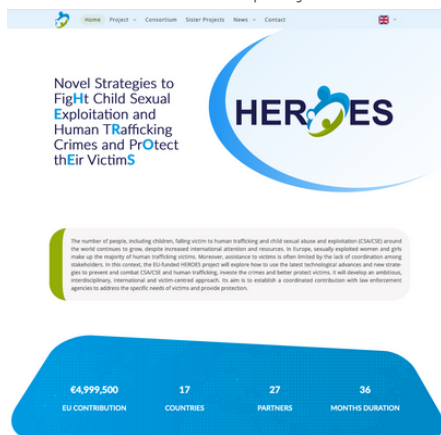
Home Project Consortium Sister Projects News Contact

Novel Strategies to FigHt Child Sexual Exploitation and Human TRafficking Crimes and PrOtect thEir VictimS

HEROES

The number of people, including children, falling victim to human trafficking and child sexual abuse and exploitation (CSA/CSE) around the world continues to grow, despite increased international attention and resources. In Europe, sexually exploited women and girls make up the majority of human trafficking victims. Moreover, assistance to victims is often limited by the lack of coordination among stakeholders. In this context, the EU-funded HEROES project will explore how to use the latest technological advances and new strategies to prevent and combat CSA/CSE and human trafficking, investe the crimes and better protect victims. It will develop an ambitious, interdisciplinary, international and victim-centred approach. Its aim is to establish a coordinated contribution with law enforcement agencies to address the specific needs of victims and provide protection.

€4,999,500
EU CONTRIBUTION

17
COUNTRIES

27
PARTNERS

36
MONTHS DURATION